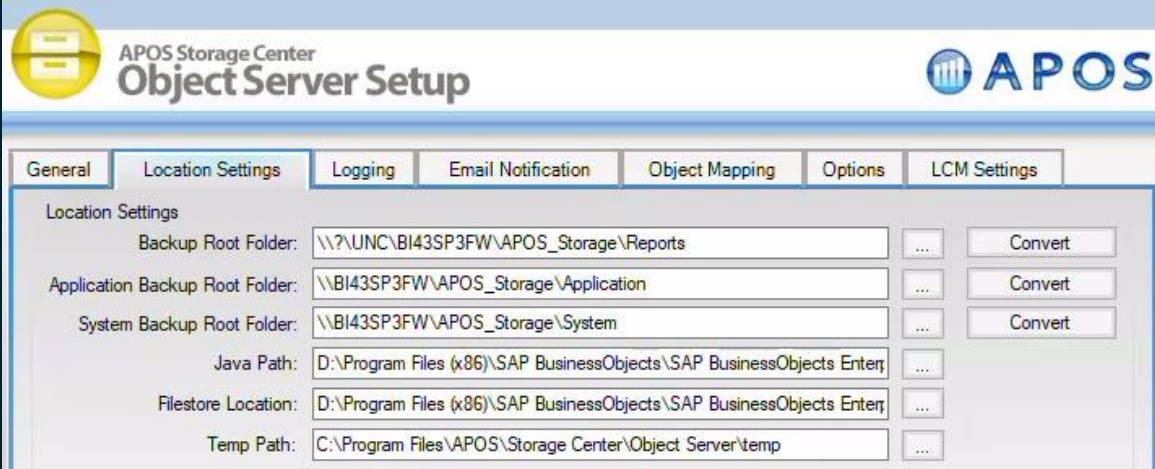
APOS Storage Center
Object Server Setup

APOS

General | Location Settings | Logging | Email Notification | Object Mapping | Options | LCM Settings

Location Settings

Backup Root Folder: \\?\UNC\BI43SP3FW\APOS_Storage\Reports ... Convert

Application Backup Root Folder: \\BI43SP3FW\APOS_Storage\Application ... Convert

System Backup Root Folder: \\BI43SP3FW\APOS_Storage\System ... Convert

Java Path: D:\Program Files (x86)\SAP BusinessObjects\SAP BusinessObjects Enterp ...

Filestore Location: D:\Program Files (x86)\SAP BusinessObjects\SAP BusinessObjects Enterp ...

Temp Path: C:\Program Files\APOS\Storage Center\Object Server\temp ...